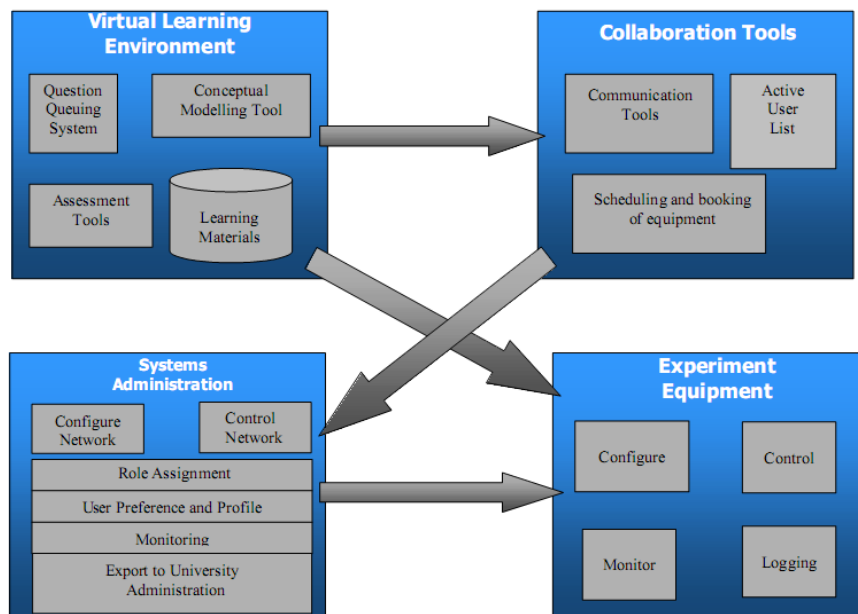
Virtual Learning Environment

Question Queuing System

Conceptual Modelling Tool

Assessment Tools

Learning Materials

Collaboration Tools

Communication Tools

Active User List

Scheduling and booking of equipment

Systems Administration

Configure Network

Control Network

Role Assignment

User Preference and Profile

Monitoring

Export to University Administration

Experiment Equipment

Configure

Control

Monitor

Logging